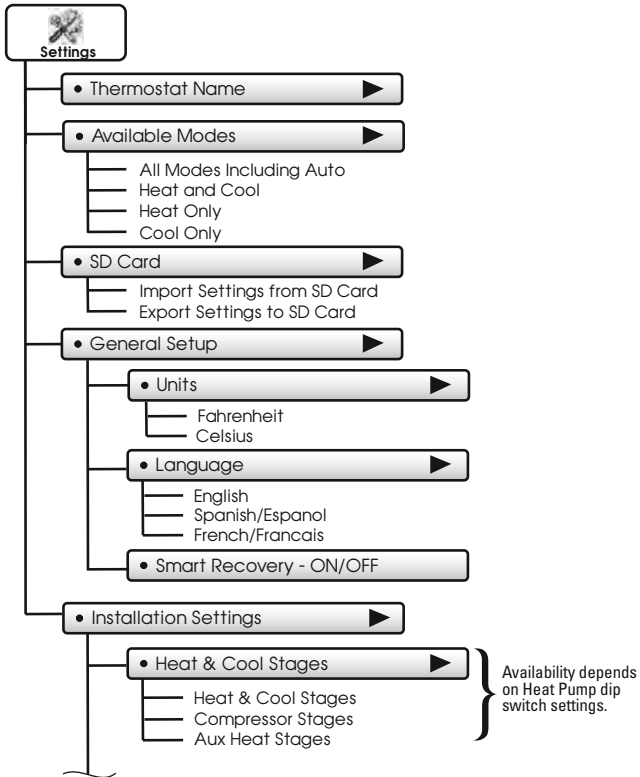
Settings

• Thermostat Name

• Available Modes

All Modes Including Auto
Heat and Cool
Heat Only
Cool Only

• SD Card

Import Settings from SD Card
Export Settings to SD Card

• General Setup

• Units

Fahrenheit
Celsius

• Language

English
Spanish/Espanol
French/Francais

• Smart Recovery - ON/OFF

• Installation Settings

• Heat & Cool Stages

Heat & Cool Stages
Compressor Stages
Aux Heat Stages

Availability depends on Heat Pump dip switch settings.